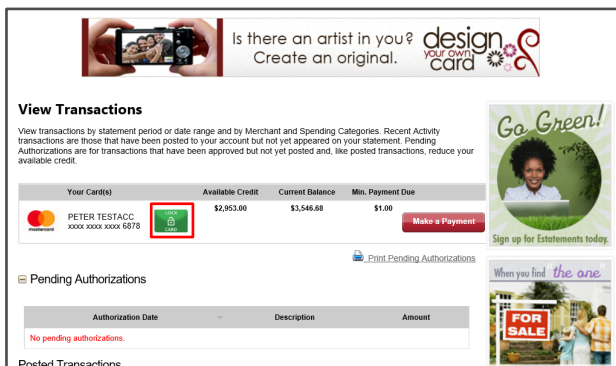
Is there an artist in you? Create an original.

design your own card

View Transactions

View transactions by statement period or date range and by Merchant and Spending Categories. Recent Activity transactions are those that have been posted to your account but not yet appeared on your statement. Pending Authorizations are for transactions that have been approved but not yet posted and, like posted transactions, reduce your available credit.

| Your Card(s) | | Available Credit | Current Balance | Min. Payment Due | |
|---|---|---|---|---|---|
| mastercard | PETER TESTACC xxxx xxxx xxxx 6878 LOCK CARD | \$2,953.00 | \$3,546.68 | \$1.00 | Make a Payment |

Print Pending Authorizations

Pending Authorizations

| Authorization Date | Description | Amount |
|---|---|---|
| No pending authorizations. | | |

Posted Transactions

Go Green!

Sign up for Estatements today.

When you find the one

FOR SALE